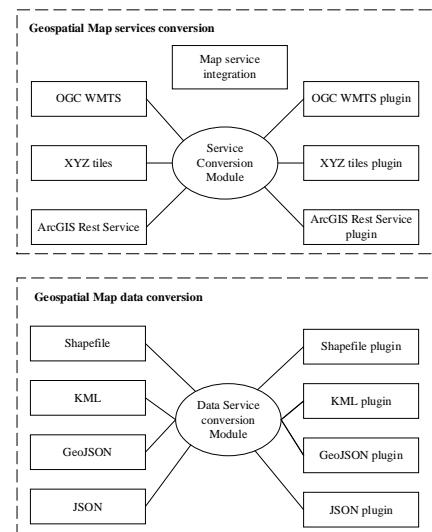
Geospatial Map services conversion

Map service integration

OGC WMTS

OGC WMTS plugin

Service Conversion Module

XYZ tiles

XYZ tiles plugin

ArcGIS Rest Service

ArcGIS Rest Service plugin

Geospatial Map data conversion

Shapefile

Shapefile plugin

KML

KML plugin

Data Service conversion Module

GeoJSON

GeoJSON plugin

JSON

JSON plugin